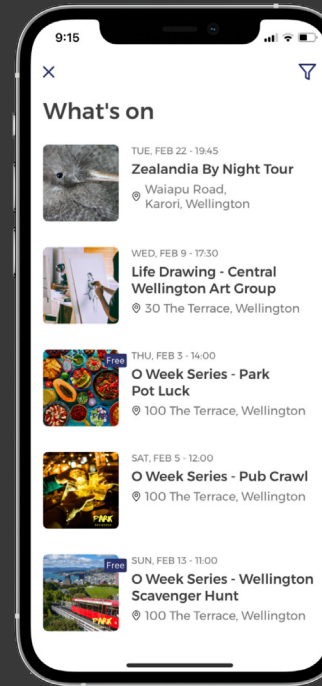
9:15

×

What's on

TUE, FEB 22 · 19:45
Zealandia By Night Tour
Waiapu Road, Karori, Wellington

WED, FEB 9 · 17:30
Life Drawing - Central Wellington Art Group
30 The Terrace, Wellington

Free
THU, FEB 3 · 14:00
O Week Series - Park Pot Luck
100 The Terrace, Wellington

SAT, FEB 5 · 12:00
O Week Series - Pub Crawl
100 The Terrace, Wellington

PARK

Free
SUN, FEB 13 · 11:00
O Week Series - Wellington Scavenger Hunt
100 The Terrace, Wellington

PARK